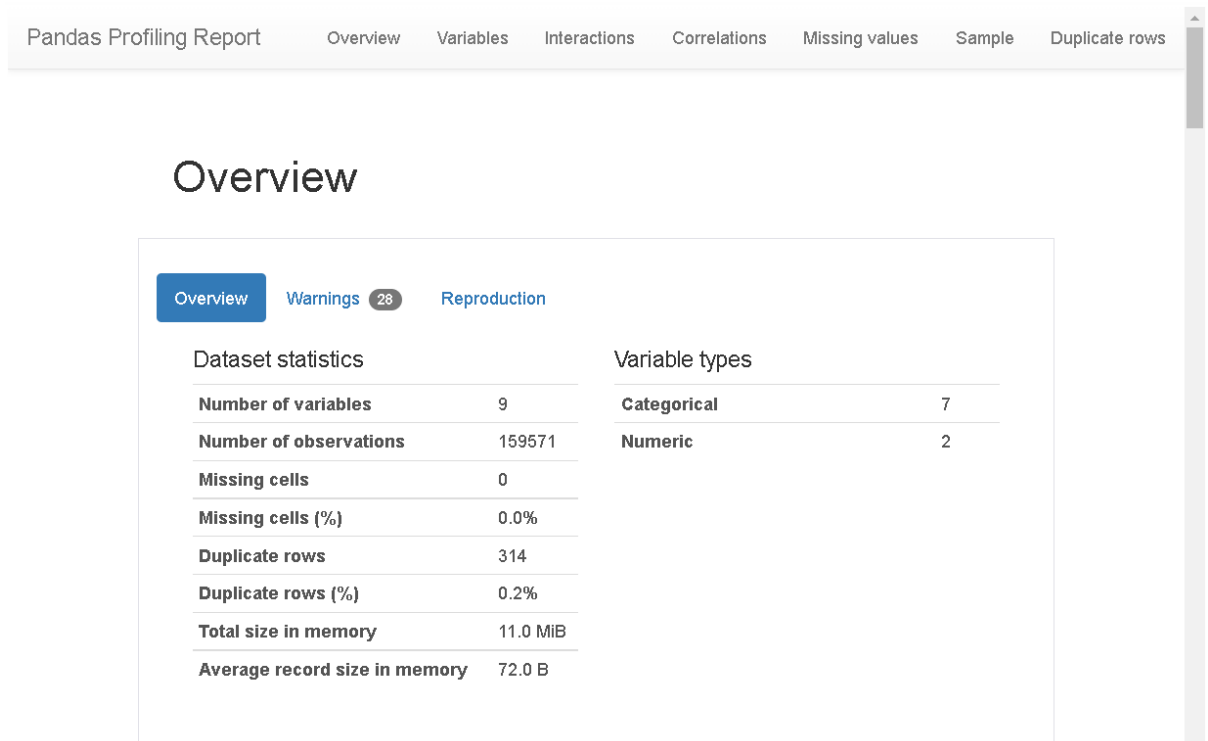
Pandas Profiling Report Overview Variables Interactions Correlations Missing values Sample Duplicate rows

Overview

Overview Warnings 28 Reproduction

Dataset statistics

| | |
|---|---|
| Number of variables | 9 |
| Number of observations | 159571 |
| Missing cells | 0 |
| Missing cells (%) | 0.0% |
| Duplicate rows | 314 |
| Duplicate rows (%) | 0.2% |
| Total size in memory | 11.0 MiB |
| Average record size in memory | 72.0 B |

Variable types

| | |
|---|---|
| Categorical | 7 |
| Numeric | 2 |